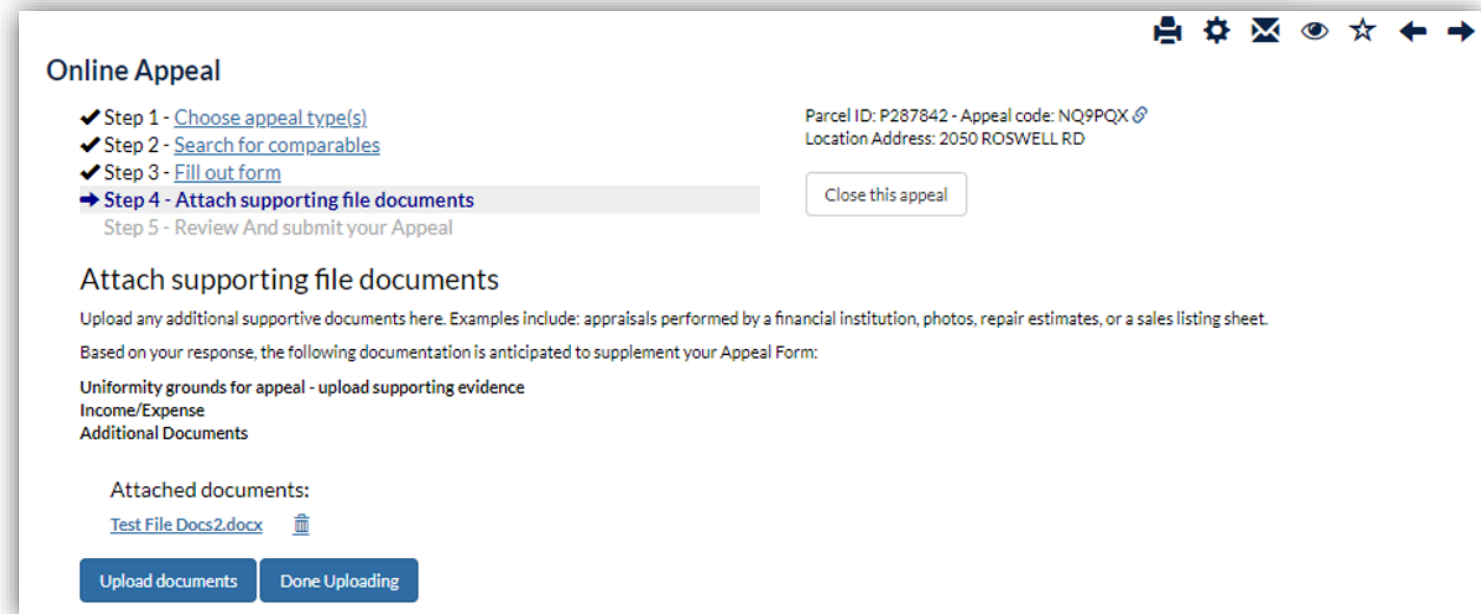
Online Appeal

✔ Step 1 - Choose appeal type(s)
✔ Step 2 - Search for comparables
✔ Step 3 - Fill out form
➡ Step 4 - Attach supporting file documents
Step 5 - Review And submit your Appeal

Parcel ID: P287842 - Appeal code: NQ9PQX
Location Address: 2050 ROSWELL RD

Close this appeal

Attach supporting file documents

Upload any additional supportive documents here. Examples include: appraisals performed by a financial institution, photos, repair estimates, or a sales listing sheet.

Based on your response, the following documentation is anticipated to supplement your Appeal Form:

Uniformity grounds for appeal - upload supporting evidence
Income/Expense
Additional Documents

Attached documents:
Test File Docs2.docx

Upload documents
Done Uploading